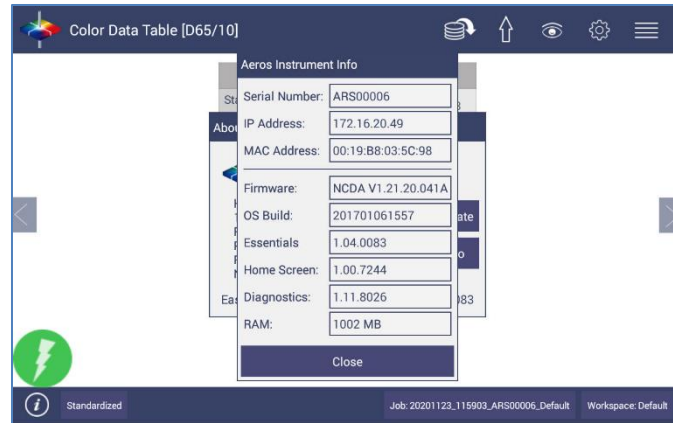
Color Data Table [D65/10]

Aeros Instrument Info

| | |
|---|---|
| Serial Number: | ARS00006 |
| IP Address: | 172.16.20.49 |
| MAC Address: | 00:19:B8:03:5C:98 |
| Firmware: | NCDA V1.21.20.041A |
| OS Build: | 201701061557 |
| Essentials | 1.04.0083 |
| Home Screen: | 1.00.7244 |
| Diagnostics: | 1.11.8026 |
| RAM: | 1002 MB |

Close

Sta
Abo
ate
o
Eas
083

Standardized
Job: 20201123_115903_ARS00006_Default
Workspace: Default